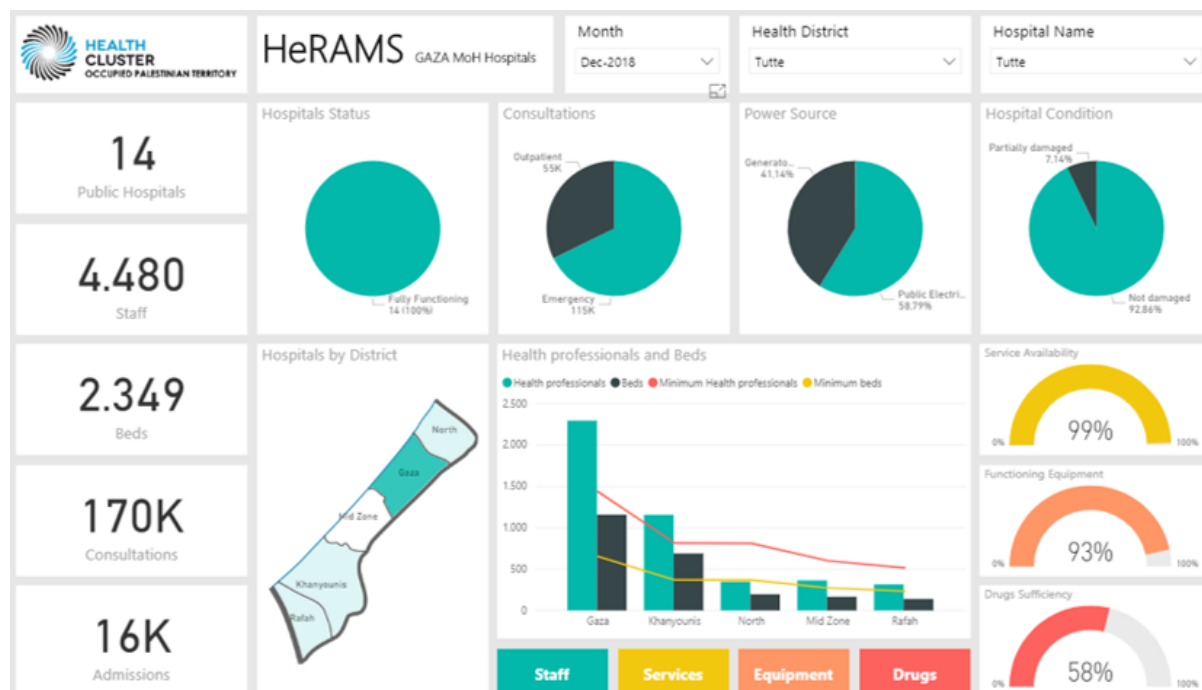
HEALTH CLUSTER
OCCUPIED PALESTINIAN TERRITORY

HeRAMS GAZA MoH Hospitals

Month
Dec-2018

Health District
Tutte

Hospital Name
Tutte

14
Public Hospitals

4.480
Staff

2.349
Beds

170K
Consultations

16K
Admissions

Hospitals Status
Fully Functioning
14 (100%)

Consultations
Outpatient
55K
Emergency
115K

Power Source
Generato...
41.14%
Public Electri...
58.79%

Hospital Condition
Partially damaged
7.14%
Not damaged
92.86%

Hospitals by District
North
Gaza
Mid Zone
Khanyounis
Rafah

Health professionals and Beds
Health professionals Beds Minimum Health professionals Minimum beds
2,500
2,000
1,500
1,000
500
0
Gaza Khanyounis North Mid Zone Rafah

Service Availability
0% 99% 100%

Functioning Equipment
0% 93% 100%

Drugs Sufficiency
58%

Staff
Services
Equipment
Drugs